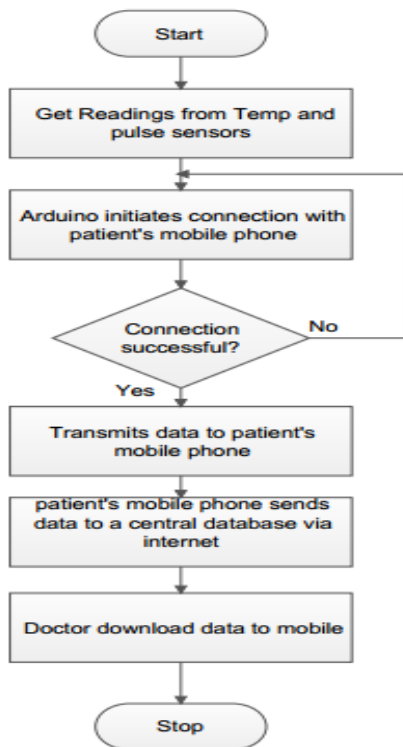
Start

Get Readings from Temp and pulse sensors

Arduino initiates connection with patient's mobile phone

Connection successful?

No

Yes

Transmits data to patient's mobile phone

patient's mobile phone sends data to a central database via internet

Doctor download data to mobile

Stop